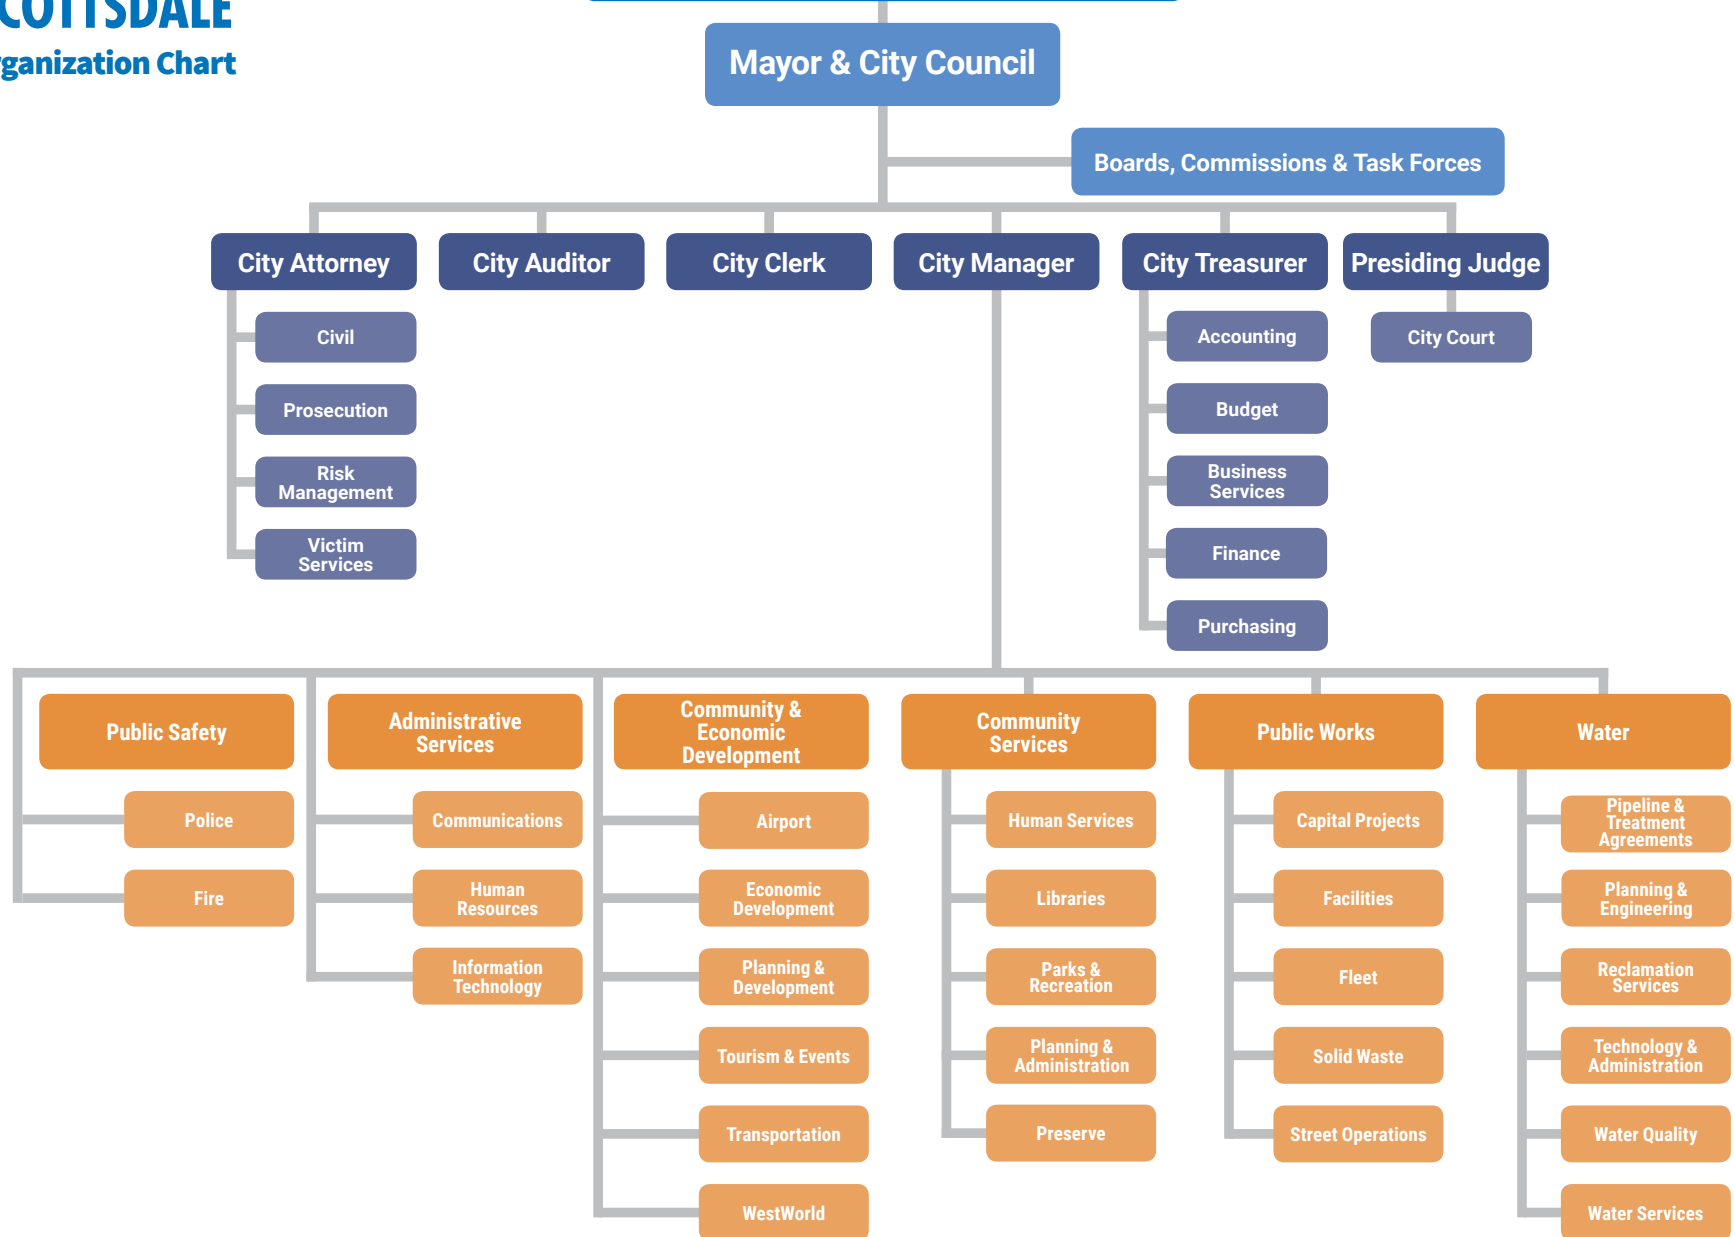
COTTSDALE
rganization Chart

Mayor & City Council

Boards, Commissions & Task Forces

City Attorney

Civil

Prosecution

Risk Management

Victim Services

City Auditor

City Clerk

City Manager

City Treasurer

Accounting

Budget

Business Services

Finance

Purchasing

Presiding Judge

City Court

Public Safety

Police

Fire

Administrative Services

Communications

Human Resources

Information Technology

Community & Economic Development

Airport

Economic Development

Planning & Development

Tourism & Events

Transportation

WestWorld

Community Services

Human Services

Libraries

Parks & Recreation

Planning & Administration

Preserve

Public Works

Capital Projects

Facilities

Fleet

Solid Waste

Street Operations

Water

Pipeline & Treatment Agreements

Planning & Engineering

Reclamation Services

Technology & Administration

Water Quality

Water Services